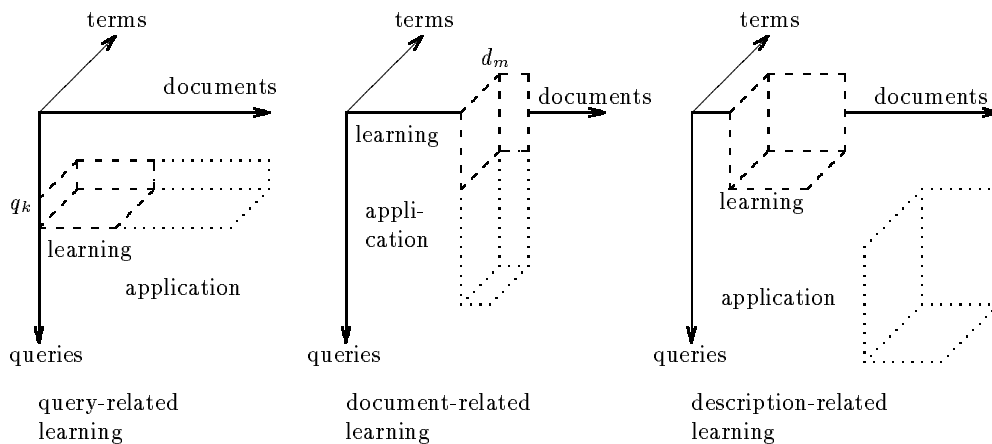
terms

documents

$q_k$

learning

application

queries

query-related learning

terms

$d_m$

documents

learning

application

queries

document-related learning

terms

documents

learning

application

queries

description-related learning